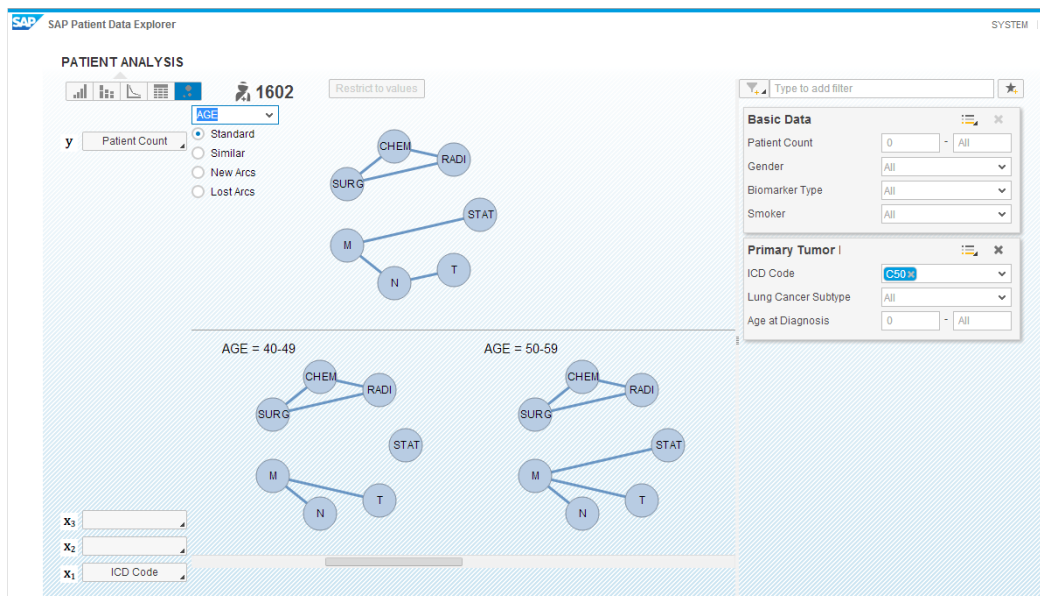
SAP SAP Patient Data Explorer

SYSTEM

PATIENT ANALYSIS

1602

Restrict to values

AGE

y Patient Count

Standard
Similar
New Arcs
Lost Arcs

CHEM
RADI
SURG
STAT
M
T
N

AGE = 40-49

CHEM
RADI
SURG
STAT
M
T
N

AGE = 50-59

CHEM
RADI
SURG
STAT
M
T
N

$x_3$
$x_2$
$x_1$ ICD Code

Type to add filter

Basic Data
Patient Count 0 - All
Gender All
Biomarker Type All
Smoker All

Primary Tumor I
ICD Code C50
Lung Cancer Subtype All
Age at Diagnosis 0 - All